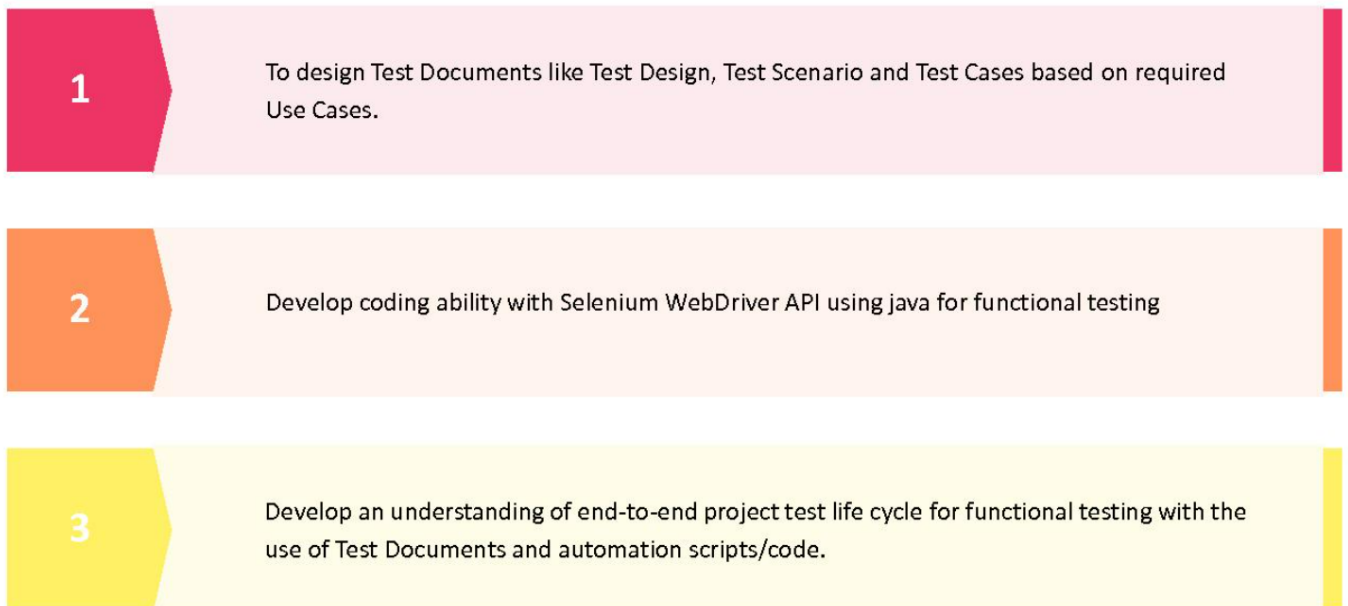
1

To design Test Documents like Test Design, Test Scenario and Test Cases based on required Use Cases.

2

Develop coding ability with Selenium WebDriver API using java for functional testing

3

Develop an understanding of end-to-end project test life cycle for functional testing with the use of Test Documents and automation scripts/code.